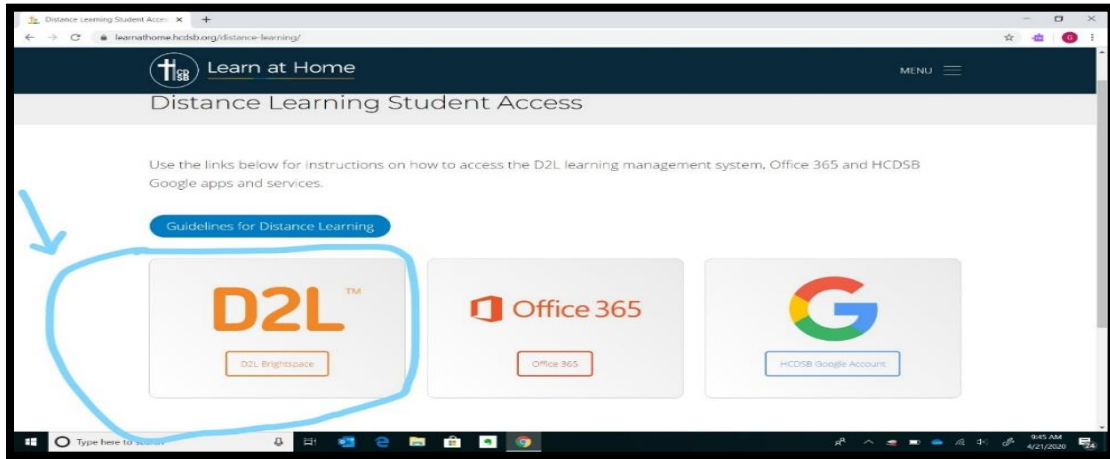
Distance Learning Student Acce ×

learnathome.hcdsb.org/distance-learning/

Learn at Home

MENU

Distance Learning Student Access

Use the links below for instructions on how to access the D2L learning management system, Office 365 and HCDSB Google apps and services.

Guidelines for Distance Learning

D2L™

D2L Brightspace

Office 365

Office 365

HCDSB Google Account

Type here to search

9:45 AM
4/21/2020

24